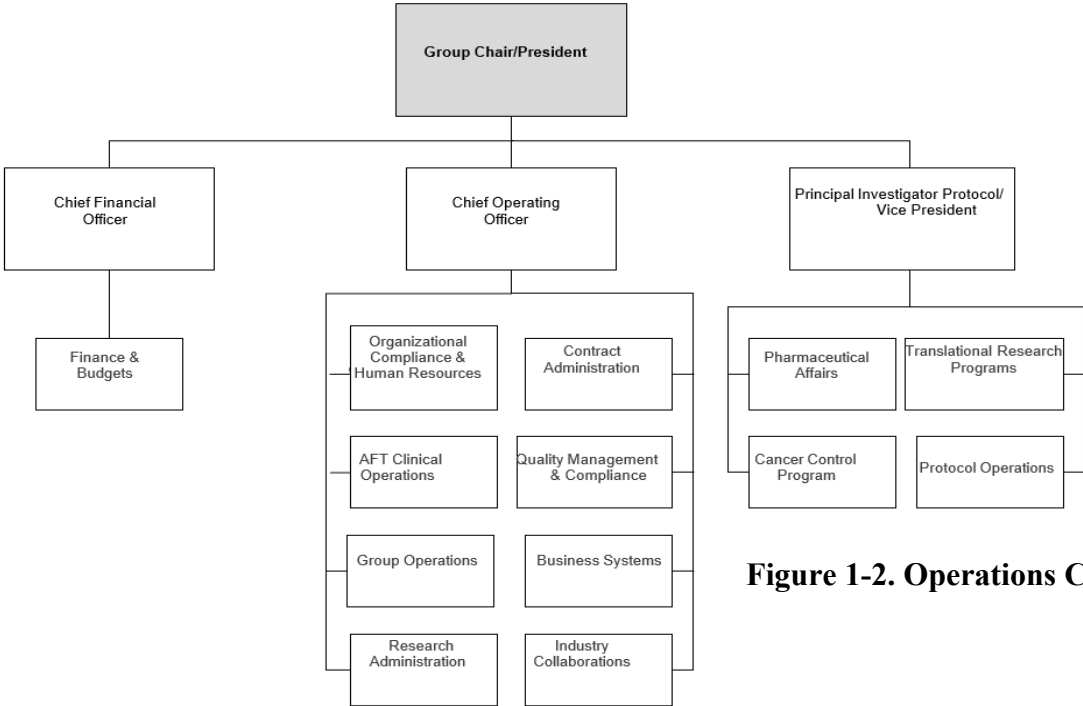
Group Chair/President

Chief Financial Officer

Finance & Budgets

Chief Operating Officer

Organizational Compliance & Human Resources

Contract Administration

AFT Clinical Operations

Quality Management & Compliance

Group Operations

Business Systems

Research Administration

Industry Collaborations

Principal Investigator Protocol/ Vice President

Pharmaceutical Affairs

Translational Research Programs

Cancer Control Program

Protocol Operations

Figure 1-2. Operations C